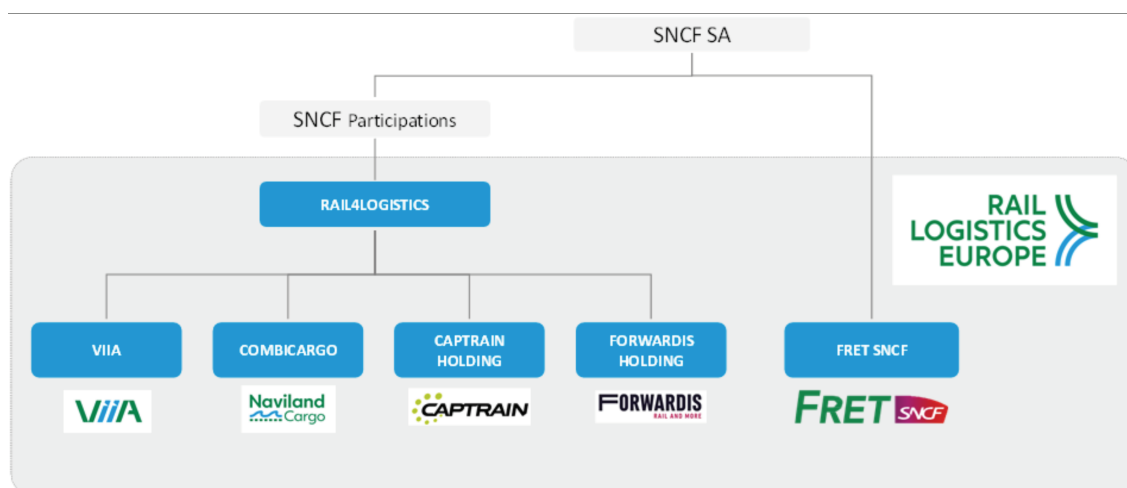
SNCF SA

SNCF Participations

RAIL4LOGISTICS

RAIL LOGISTICS EUROPE

VIIA

COMBICARGO

CAPTRAIN HOLDING

FORWARDIS HOLDING

FRET SNCF

VIIA

Naviland Cargo

CAPTRAIN

FORWARDIS RAIL AND MORE

FRET SNCF